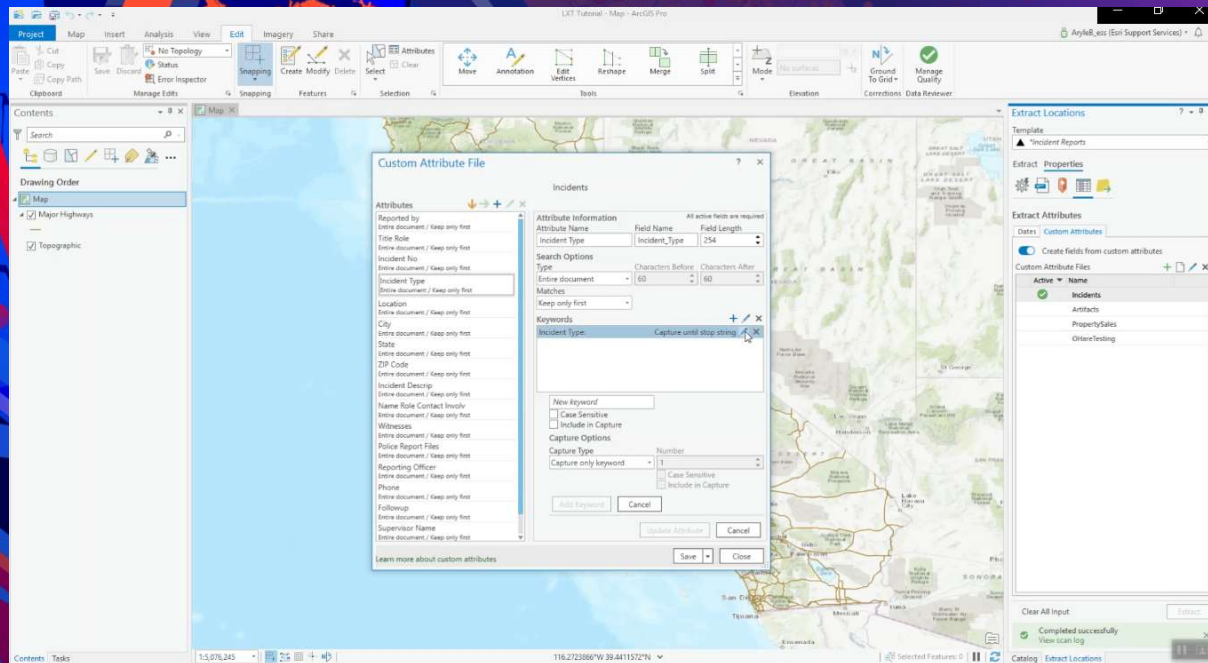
LXT Tutorial - Map - ArcGIS Pro

ArylleB_ess (Esri Support Services)

Project Map Insert Analysis View Edit Imagery Share

Cut Copy Paste Copy Path Clipboard
Save Discard No Topology Status Error Inspector Manage Edits
Snapping Snapping
Create Modify Delete Features
Select Attributes Clear Selection
Move Annotation Edit Vertices Reshape Merge Split Tools
Mode No surfaces Elevation
Ground To Grid Corrections
Manage Quality Data Reviewer

Contents
Search
Drawing Order
Map
Major Highways
Topographic

Map

Custom Attribute File

Incidents

Attributes
Reported by
Entire document / Keep only first
Title Role
Entire document / Keep only first
Incident No
Entire document / Keep only first
Incident Type
Entire document / Keep only first
Location
Entire document / Keep only first
City
Entire document / Keep only first
State
Entire document / Keep only first
ZIP Code
Entire document / Keep only first
Incident Descrip
Entire document / Keep only first
Name Role Contact Involv
Entire document / Keep only first
Witnesses
Entire document / Keep only first
Police Report Files
Entire document / Keep only first
Reporting Officer
Entire document / Keep only first
Phone
Entire document / Keep only first
Followup
Entire document / Keep only first
Supervisor Name
Entire document / Keep only first

Attribute Information
All active fields are required
Attribute Name Field Name Field Length
Incident Type Incident_Type 254
Search Options
Type Characters Before Characters After
Entire document 60 60
Matches
Keep only first
Keywords
Incident Type: Capture until stop string
New keyword
Case Sensitive
Include in Capture
Capture Options
Capture Type Number
Capture only keyword 1
Case Sensitive
Include in Capture
Add Keyword Cancel
Update Attribute Cancel

Learn more about custom attributes
Save Close

Extract Locations
Template
*Incident Reports
Extract Properties
Extract Attributes
Dates Custom Attributes
Create fields from custom attributes
Custom Attribute Files
Active Name
Incidents
Artifacts
PropertySales
OHareTesting

Clear All Input Extract
Completed successfully
View scan log

Contents Tasks
1:5,076,245
116.2723866°W 39.4411572°N
Selected Features: 0
Catalog Extract Locations